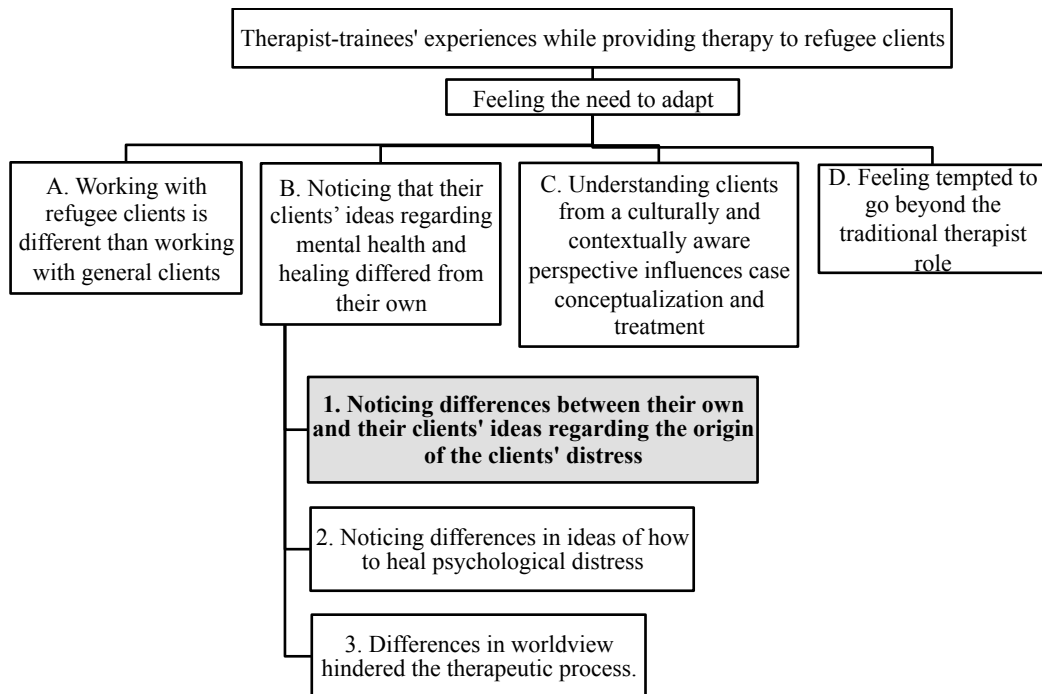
Therapist-trainees' experiences while providing therapy to refugee clients

Feeling the need to adapt

A. Working with refugee clients is different than working with general clients

B. Noticing that their clients' ideas regarding mental health and healing differed from their own

C. Understanding clients from a culturally and contextually aware perspective influences case conceptualization and treatment

D. Feeling tempted to go beyond the traditional therapist role

1. Noticing differences between their own and their clients' ideas regarding the origin of the clients' distress

2. Noticing differences in ideas of how to heal psychological distress

3. Differences in worldview hindered the therapeutic process.